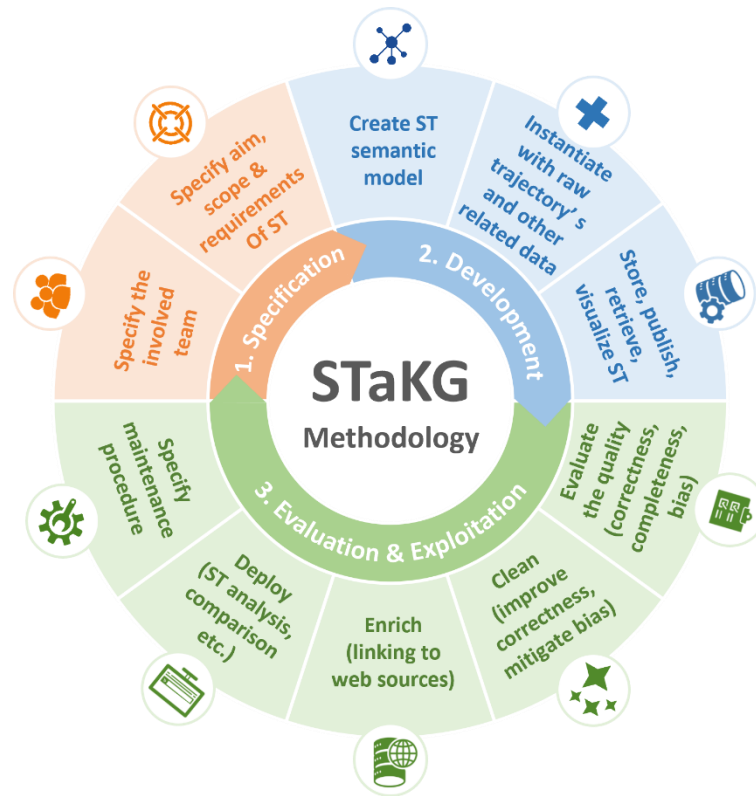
STaKG
Methodology

1. Specification

Specify aim, scope & requirements Of ST

Specify the involved team

2. Development

Create ST semantic model

Instantiate with raw trajectory's and other related data

Store, publish, retrieve, visualize ST

3. Evaluation & Exploitation

Evaluate the quality (correctness, completeness, bias)

Clean (improve correctness, mitigate bias)

Enrich (linking to web sources)

Deploy (ST analysis, comparison etc.)

Specify maintenance procedure